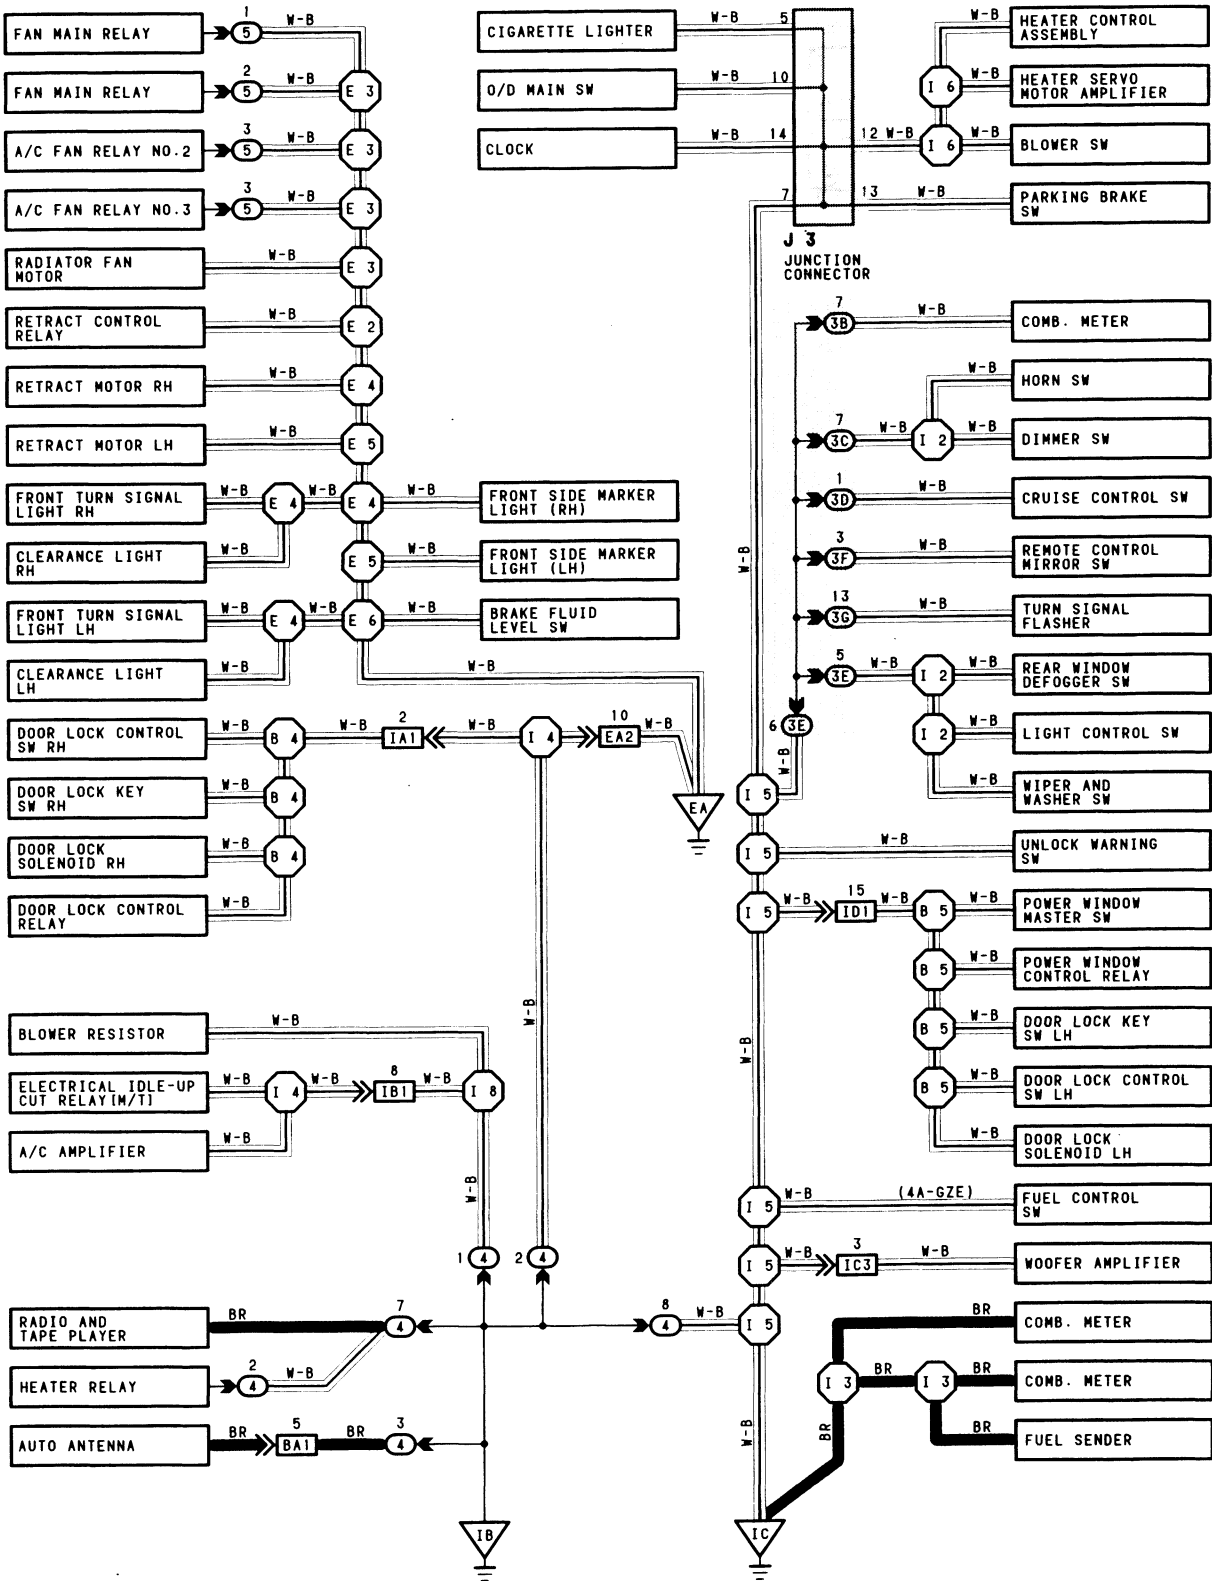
FAN MAIN RELAY
1
5
W-B
FAN MAIN RELAY
2
5
W-B
E 3
A/C FAN RELAY NO.2
3
5
W-B
E 3
A/C FAN RELAY NO.3
3
5
W-B
E 3
RADIATOR FAN MOTOR
W-B
E 3
RETRACT CONTROL RELAY
W-B
E 2
RETRACT MOTOR RH
W-B
E 4
RETRACT MOTOR LH
W-B
E 5
FRONT TURN SIGNAL LIGHT RH
W-B
E 4
W-B
E 4
W-B
FRONT SIDE MARKER LIGHT (RH)
CLEARANCE LIGHT RH
W-B
E 5
W-B
FRONT SIDE MARKER LIGHT (LH)
FRONT TURN SIGNAL LIGHT LH
W-B
E 4
W-B
E 6
W-B
BRAKE FLUID LEVEL SW
CLEARANCE LIGHT LH
W-B
W-B
DOOR LOCK CONTROL SW RH
W-B
B 4
W-B
2
IA1
W-B
I 4
10
EA2
W-B
EA
DOOR LOCK KEY SW RH
W-B
B 4
DOOR LOCK SOLENOID RH
W-B
B 4
DOOR LOCK CONTROL RELAY
W-B
W-B
BLOWER RESISTOR
W-B
ELECTRICAL IDLE-UP CUT RELAY(M/T)
W-B
I 4
W-B
8
IB1
W-B
I 8
A/C AMPLIFIER
W-B
W-B
1
4
2
4
RADIO AND TAPE PLAYER
BR
7
4
8
4
W-B
HEATER RELAY
2
4
W-B
AUTO ANTENNA
BR
5
BA1
BR
3
4
IB
CIGARETTE LIGHTER
W-B
5
O/D MAIN SW
W-B
10
CLOCK
W-B
14
12 W-B
7
13
W-B
J 3
JUNCTION CONNECTOR
HEATER CONTROL ASSEMBLY
W-B
I 6
W-B
HEATER SERVO MOTOR AMPLIFIER
I 6
W-B
BLOWER SW
PARKING BRAKE SW
7
3B
W-B
COMB. METER
W-B
HORN SW
7
3C
W-B
I 2
W-B
DIMMER SW
1
3D
W-B
CRUISE CONTROL SW
3
3F
W-B
REMOTE CONTROL MIRROR SW
13
3G
W-B
TURN SIGNAL FLASHER
5
3E
W-B
I 2
W-B
REAR WINDOW DEFOGGER SW
6
3E
W-B
I 2
W-B
LIGHT CONTROL SW
W-B
WIPER AND WASHER SW
I 5
I 5
W-B
UNLOCK WARNING SW
I 5
W-B
15
ID1
W-B
B 5
W-B
POWER WINDOW MASTER SW
B 5
W-B
POWER WINDOW CONTROL RELAY
B 5
W-B
DOOR LOCK KEY SW LH
B 5
W-B
DOOR LOCK CONTROL SW LH
W-B
DOOR LOCK SOLENOID LH
I 5
W-B
(4A-GZE)
FUEL CONTROL SW
I 5
W-B
3
IC3
W-B
WOOFER AMPLIFIER
I 5
BR
COMB. METER
I 3
BR
I 3
BR
COMB. METER
BR
FUEL SENDER
W-B
BR
IC